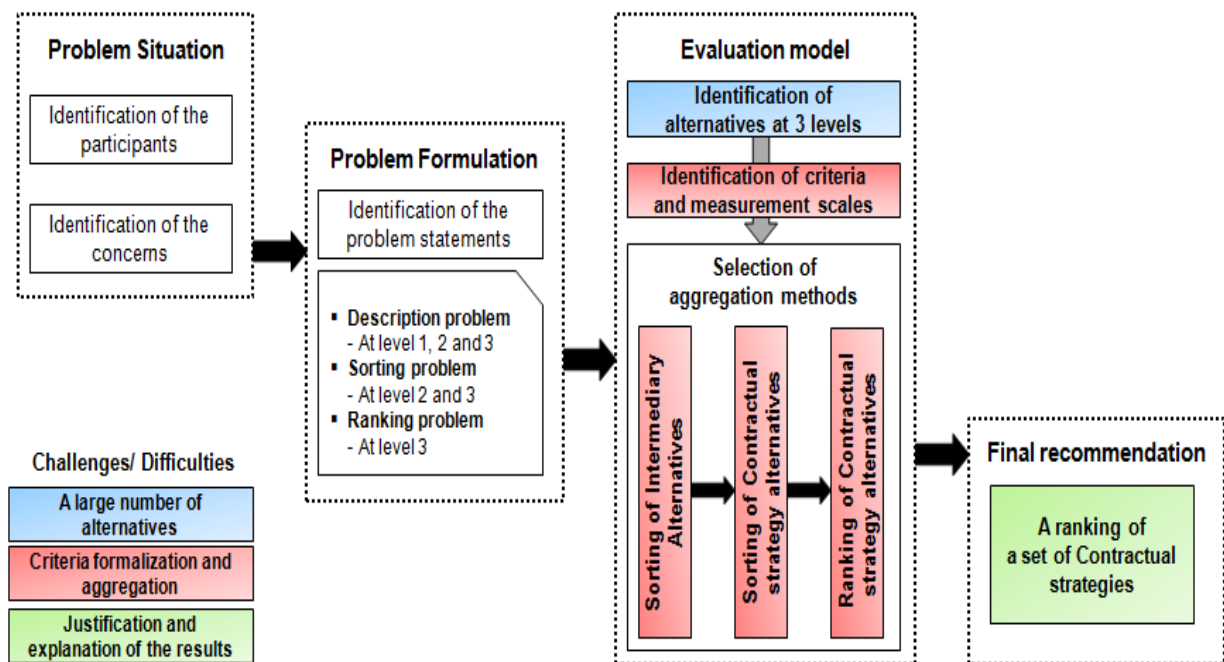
Problem Situation

Identification of the participants

Identification of the concerns

Problem Formulation

Identification of the problem statements

▪ Description problem
- At level 1, 2 and 3
▪ Sorting problem
- At level 2 and 3
▪ Ranking problem
- At level 3

Evaluation model

Identification of alternatives at 3 levels

Identification of criteria and measurement scales

Selection of aggregation methods

Sorting of Intermediary Alternatives

Sorting of Contractual strategy alternatives

Ranking of Contractual strategy alternatives

Final recommendation

A ranking of a set of Contractual strategies

Challenges/ Difficulties

A large number of alternatives

Criteria formalization and aggregation

Justification and explanation of the results